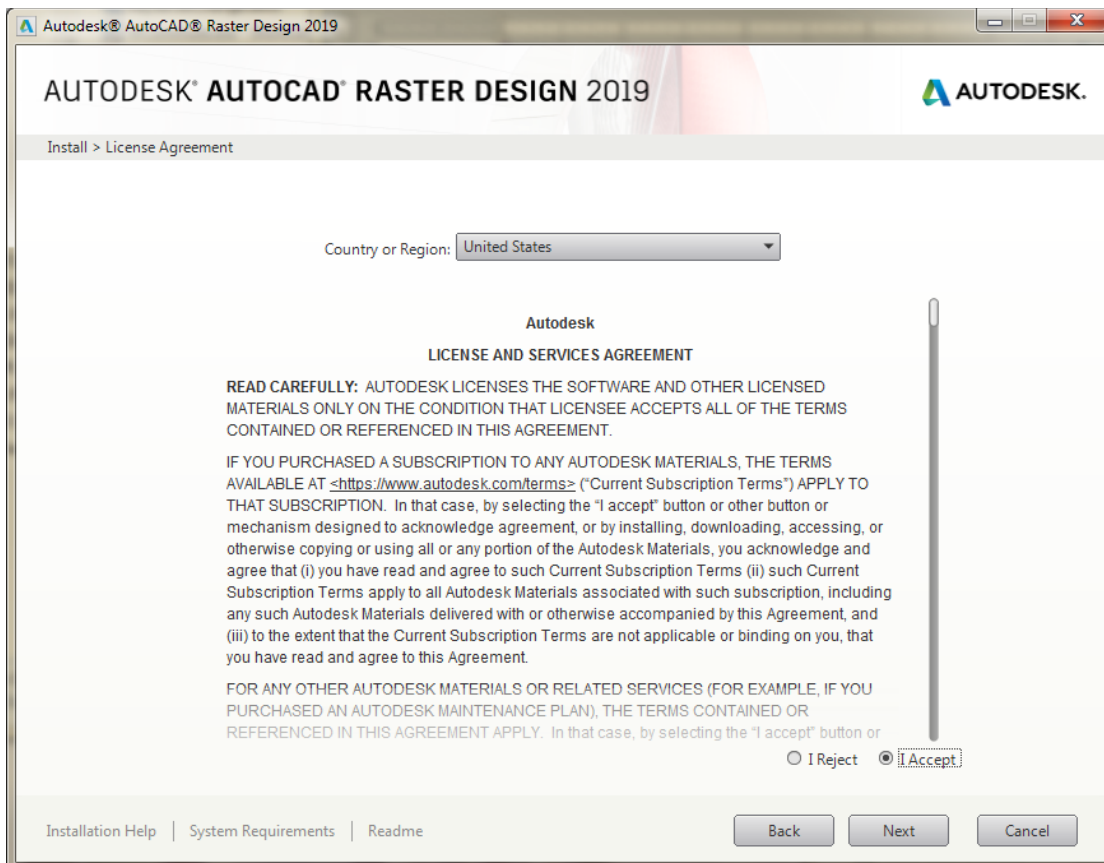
Autodesk® AutoCAD® Raster Design 2019

AUTODESK® AUTOCAD® RASTER DESIGN 2019

AUTODESK.

Install > License Agreement

Country or Region: United States

Autodesk

LICENSE AND SERVICES AGREEMENT

READ CAREFULLY: AUTODESK LICENSES THE SOFTWARE AND OTHER LICENSED MATERIALS ONLY ON THE CONDITION THAT LICENSEE ACCEPTS ALL OF THE TERMS CONTAINED OR REFERENCED IN THIS AGREEMENT.

IF YOU PURCHASED A SUBSCRIPTION TO ANY AUTODESK MATERIALS, THE TERMS AVAILABLE AT <https://www.autodesk.com/terms> ("Current Subscription Terms") APPLY TO THAT SUBSCRIPTION. In that case, by selecting the "I accept" button or other button or mechanism designed to acknowledge agreement, or by installing, downloading, accessing, or otherwise copying or using all or any portion of the Autodesk Materials, you acknowledge and agree that (i) you have read and agree to such Current Subscription Terms (ii) such Current Subscription Terms apply to all Autodesk Materials associated with such subscription, including any such Autodesk Materials delivered with or otherwise accompanied by this Agreement, and (iii) to the extent that the Current Subscription Terms are not applicable or binding on you, that you have read and agree to this Agreement.

FOR ANY OTHER AUTODESK MATERIALS OR RELATED SERVICES (FOR EXAMPLE, IF YOU PURCHASED AN AUTODESK MAINTENANCE PLAN), THE TERMS CONTAINED OR REFERENCED IN THIS AGREEMENT APPLY. In that case, by selecting the "I accept" button or

I Reject I Accept

Installation Help | System Requirements | Readme

Back Next Cancel